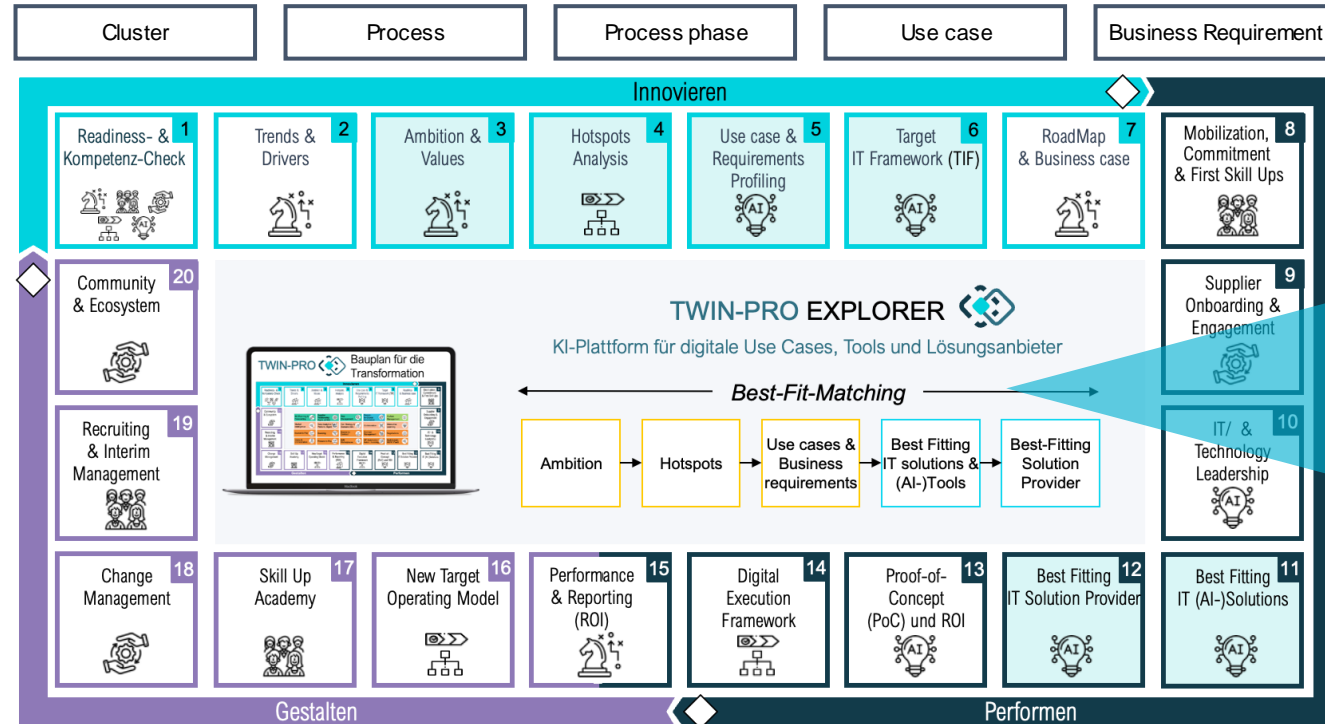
Cluster

Process

Process phase

Use case

Business Requirement

Innovieren

Readiness- & Kompetenz-Check 1

Trends & Drivers 2

Ambition & Values 3

Hotspots Analysis 4

Use case & Requirements Profiling 5

Target IT Framework (TIF) 6

RoadMap & Business case 7

Mobilization, Commitment & First Skill Ups 8

Community & Ecosystem 20

Supplier Onboarding & Engagement 9

Recruiting & Interim Management 19

IT/ & Technology Leadership 10

TWIN-PRO EXPLORER

KI-Plattform für digitale Use Cases, Tools und Lösungsanbieter

TWIN-PRO Bauplan für die Transformation

Best-Fit-Matching

Ambition

Hotspots

Use cases & Business requirements

Best Fitting IT solutions & (AI-)Tools

Best-Fitting Solution Provider

Change Management 18

Skill Up Academy 17

New Target Operating Model 16

Performance & Reporting (ROI) 15

Digital Execution Framework 14

Proof-of-Concept (PoC) und ROI 13

Best Fitting IT Solution Provider 12

Best Fitting IT (AI-)Solutions 11

Gestalten

Performen